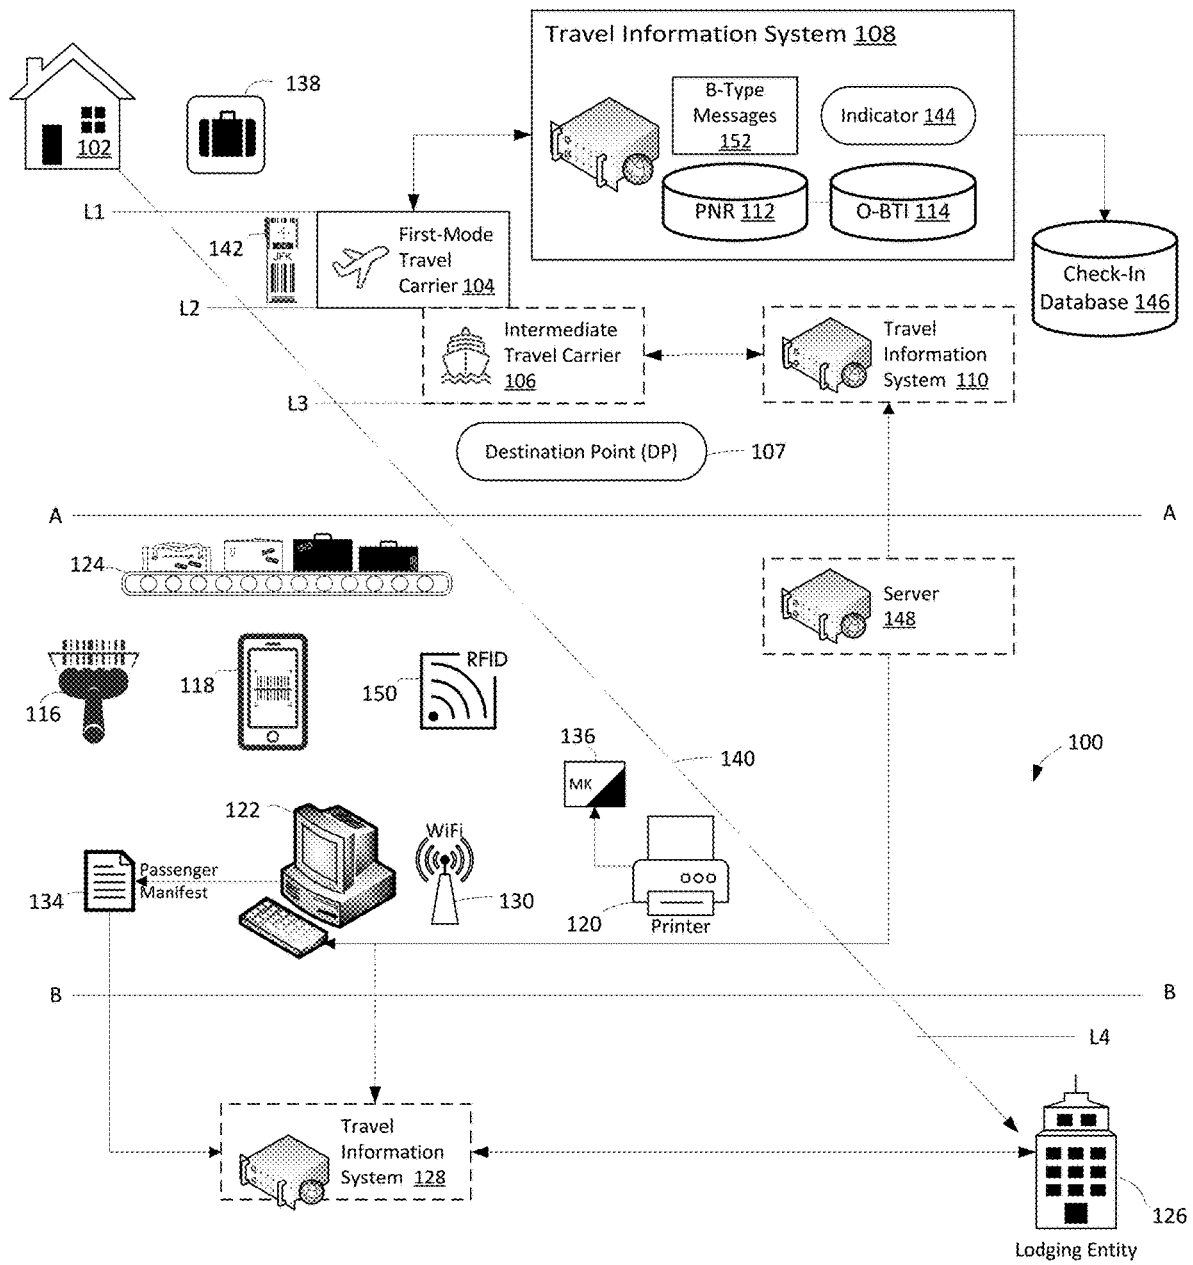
Travel Information System 108

102

138

B-Type Messages 152

Indicator 144

PNR 112

O-BTI 114

Check-In Database 146

L1

142

JFK

First-Mode Travel Carrier 104

L2

Intermediate Travel Carrier 106

Travel Information System 110

L3

Destination Point (DP)

107

A

A

124

Server 148

118

RFID

150

116

136

MK

140

100

122

WiFi

Passenger Manifest

134

130

120

Printer

B

B

L4

Travel Information System 128

126

Lodging Entity